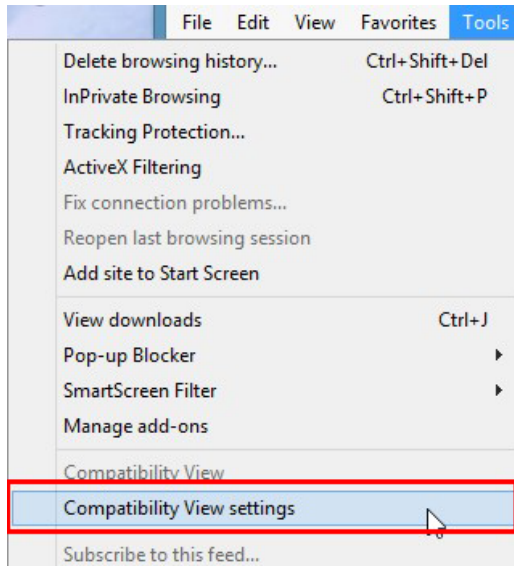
File Edit View Favorites Tools

Delete browsing history... Ctrl+Shift+Del
InPrivate Browsing Ctrl+Shift+P
Tracking Protection...
ActiveX Filtering
Fix connection problems...
Reopen last browsing session
Add site to Start Screen

View downloads Ctrl+J
Pop-up Blocker
SmartScreen Filter
Manage add-ons

Compatibility View
Compatibility View settings

Subscribe to this feed...